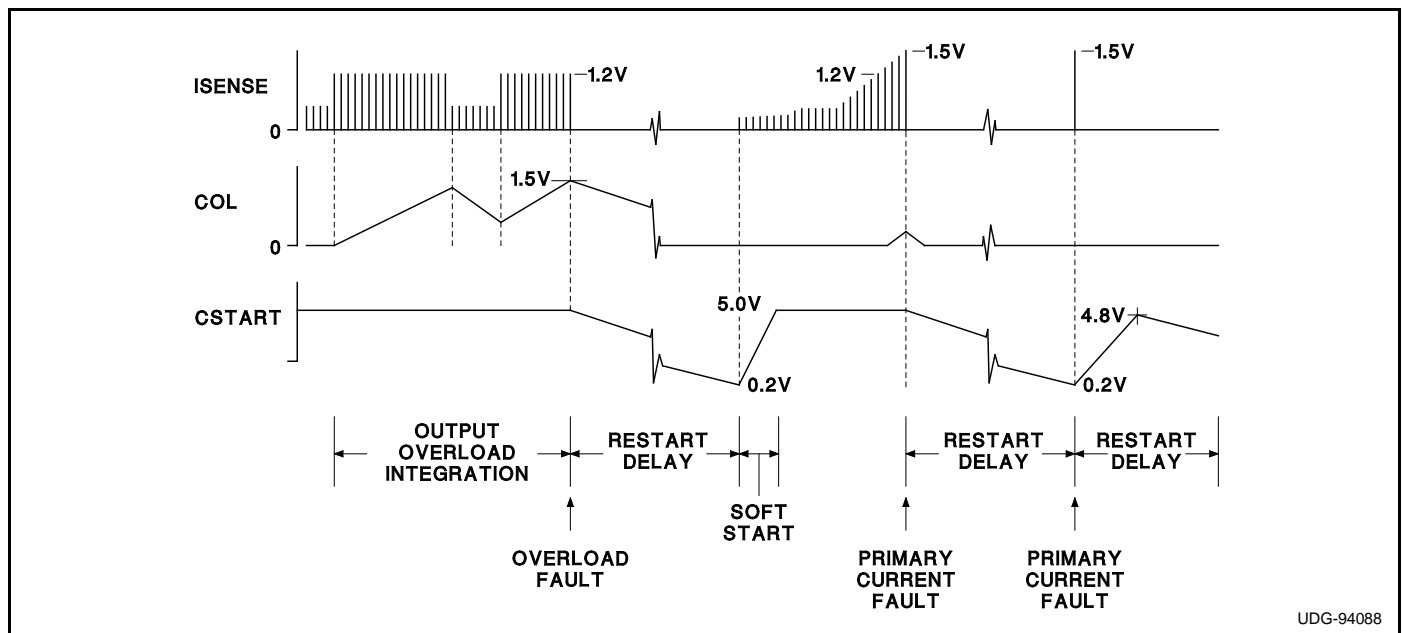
ISENSE
0
1.2V
1.2V
1.5V
1.5V

COL
0
1.5V

CSTART
5.0V
0.2V
0.2V
4.8V

OUTPUT OVERLOAD INTEGRATION
RESTART DELAY
SOFT START
RESTART DELAY
RESTART DELAY

OVERLOAD FAULT
PRIMARY CURRENT FAULT
PRIMARY CURRENT FAULT

UDG-94088